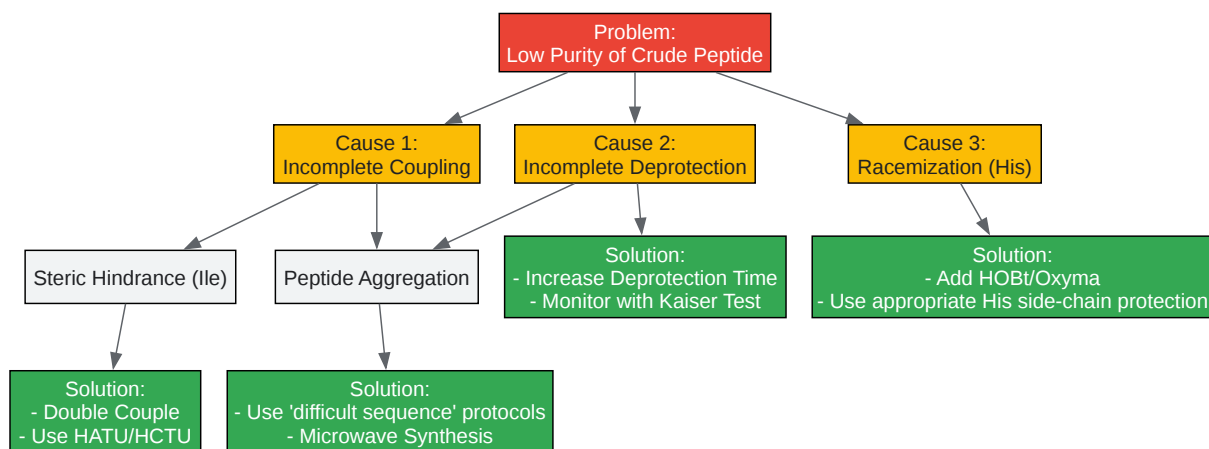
Problem:
Low Purity of Crude Peptide

Cause 1:
Incomplete Coupling

Cause 2:
Incomplete Deprotection

Cause 3:
Racemization (His)

Steric Hindrance (Ile)

Peptide Aggregation

Solution:
- Increase Deprotection Time
- Monitor with Kaiser Test

Solution:
- Add HOBt/Oxyma
- Use appropriate His side-chain protection

Solution:
- Double Couple
- Use HATU/HCTU

Solution:
- Use 'difficult sequence' protocols
- Microwave Synthesis